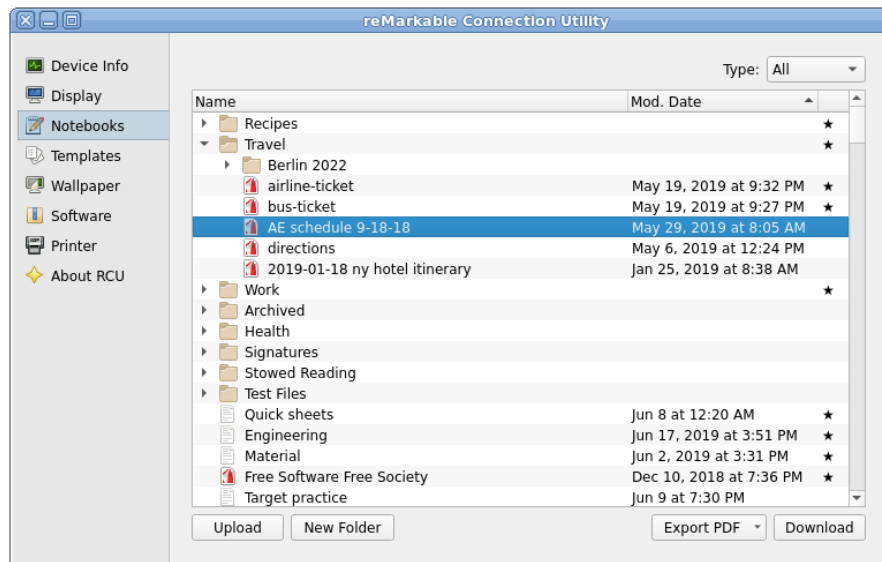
reMarkable Connection Utility

Device Info
Display
Notebooks
Templates
Wallpaper
Software
Printer
About RCU

Type: All

| Name | Mod. Date | |
|---|---|---|
| Recipes | | ★ |
| Travel | | ★ |
| Berlin 2022 | | |
| airline-ticket | May 19, 2019 at 9:32 PM | ★ |
| bus-ticket | May 19, 2019 at 9:27 PM | ★ |
| AE schedule 9-18-18 | May 29, 2019 at 8:05 AM | |
| directions | May 6, 2019 at 12:24 PM | |
| 2019-01-18 ny hotel itinerary | Jan 25, 2019 at 8:38 AM | |
| Work | | ★ |
| Archived | | |
| Health | | |
| Signatures | | |
| Stowed Reading | | |
| Test Files | | |
| Quick sheets | Jun 8 at 12:20 AM | ★ |
| Engineering | Jun 17, 2019 at 3:51 PM | ★ |
| Material | Jun 2, 2019 at 3:31 PM | ★ |
| Free Software Free Society | Dec 10, 2018 at 7:36 PM | ★ |
| Target practice | Jun 9 at 7:30 PM | |

Upload
New Folder
Export PDF
Download